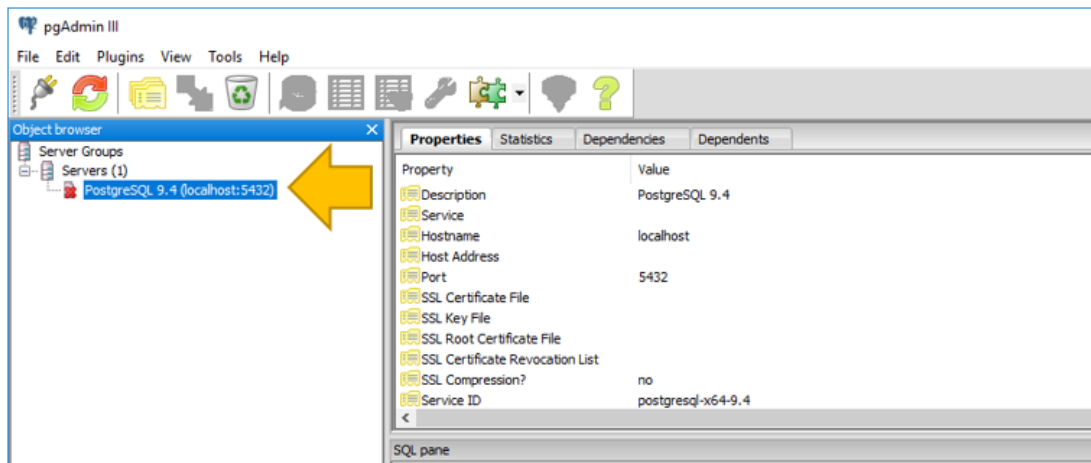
pgAdmin III

File Edit Plugins View Tools Help

Object browser

Server Groups
Servers (1)
PostgreSQL 9.4 (localhost:5432)

Properties Statistics Dependencies Dependents

| Property | Value |
|---|---|
| Description | PostgreSQL 9.4 |
| Service | |
| Hostname | localhost |
| Host Address | |
| Port | 5432 |
| SSL Certificate File | |
| SSL Key File | |
| SSL Root Certificate File | |
| SSL Certificate Revocation List | |
| SSL Compression? | no |
| Service ID | postgresql-x64-9.4 |

SQL pane